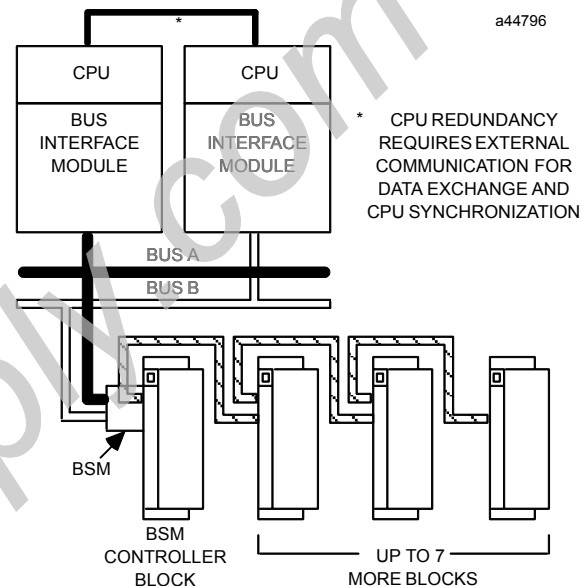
*

a44796

CPU

CPU

BUS INTERFACE MODULE

BUS INTERFACE MODULE

* CPU REDUNDANCY REQUIRES EXTERNAL COMMUNICATION FOR DATA EXCHANGE AND CPU SYNCHRONIZATION

BUS A

BUS B

BSM

BSM CONTROLLER BLOCK

UP TO 7 MORE BLOCKS

plc.com